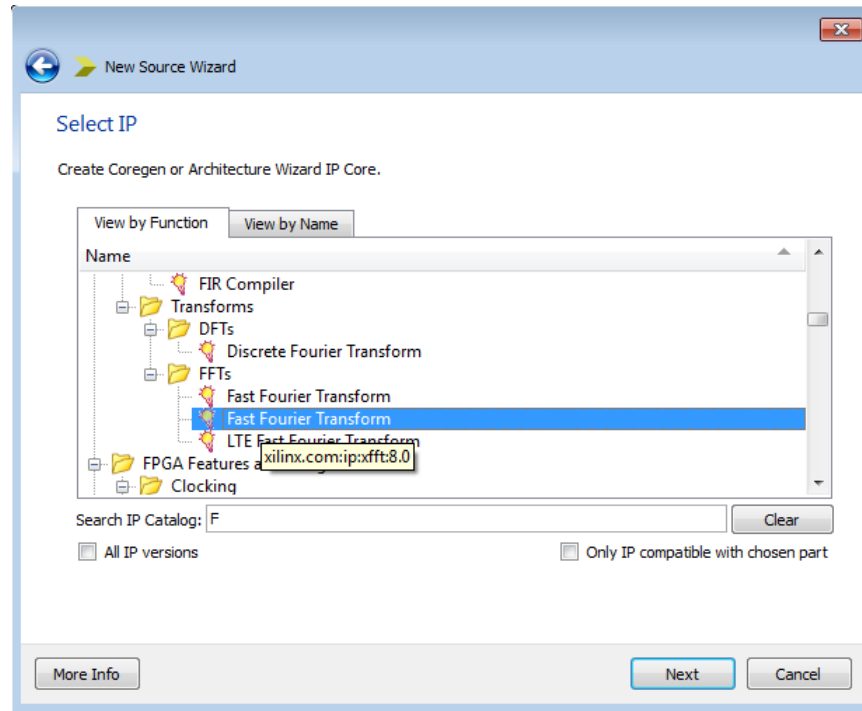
New Source Wizard

Select IP

Create Coregen or Architecture Wizard IP Core.

View by Function | View by Name

Name

FIR Compiler
Transforms
DFTs
Discrete Fourier Transform
FFTs
Fast Fourier Transform
Fast Fourier Transform
LTE Fast Fourier Transform
xilinx.com:ip:xfft:8.0
FPGA Features a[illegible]
Clocking

Search IP Catalog: F
Clear

All IP versions
Only IP compatible with chosen part

More Info
Next
Cancel